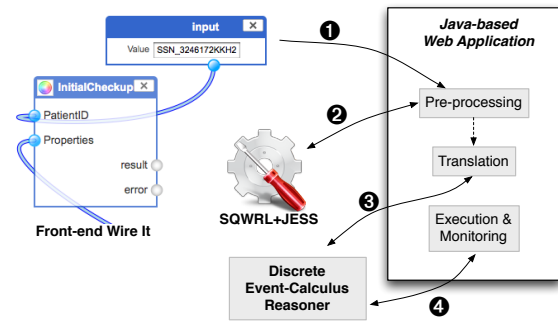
input ✕

Value SSN_3246172KKH2

InitialCheckup ✕

PatientID

Properties

result

error

Front-end Wire It

SQWRL+JESS

Discrete Event-Calculus Reasoner

❶

❷

❸

❹

Java-based Web Application

Pre-processing

Translation

Execution & Monitoring